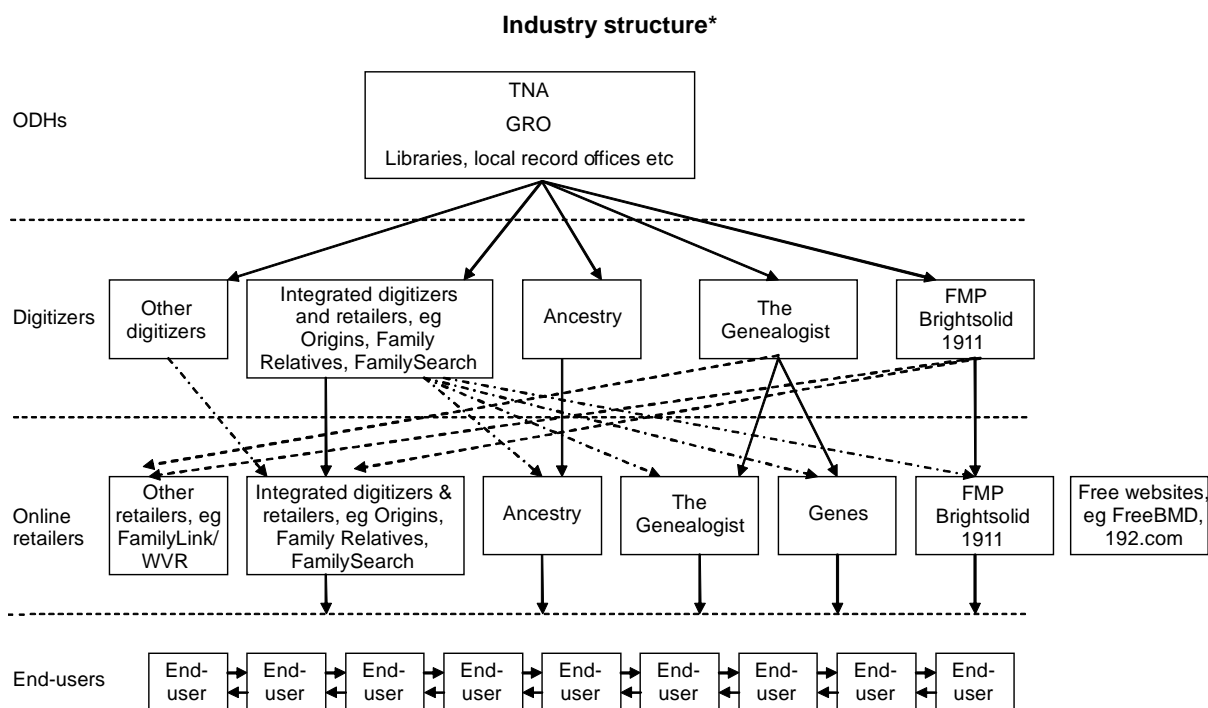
**Industry structure***

ODHs

TNA
GRO
Libraries, local record offices etc

Digitizers

Other digitizers

Integrated digitizers and retailers, eg Origins, Family Relatives, FamilySearch

Ancestry

The Genealogist

FMP Brightsolid 1911

Online retailers

Other retailers, eg FamilyLink/ WVR

Integrated digitizers & retailers, eg Origins, Family Relatives, FamilySearch

Ancestry

The Genealogist

Genes

FMP Brightsolid 1911

Free websites, eg FreeBMD, 192.com

End-users

End-user

End-user

End-user

End-user

End-user

End-user

End-user

End-user

End-user